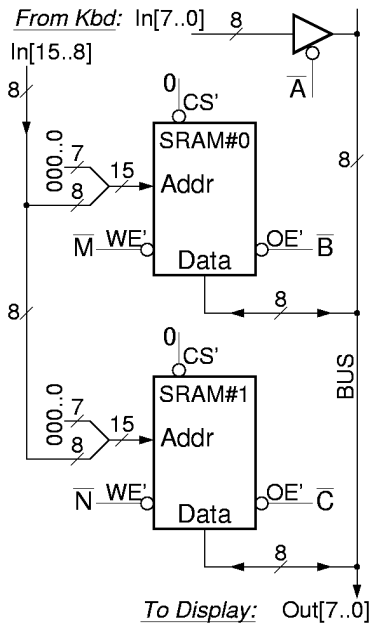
From Kbd: In[7..0]
8
$\overline{A}$
In[15..8]
8
0
CS'
SRAM#0
000..0
7
15
8
Addr
8
$\overline{M}$
WE'
OE'
$\overline{B}$
Data
8
8
0
CS'
BUS
SRAM#1
000..0
7
15
Addr
8
$\overline{N}$
WE'
OE'
$\overline{C}$
Data
8
To Display: Out[7..0]